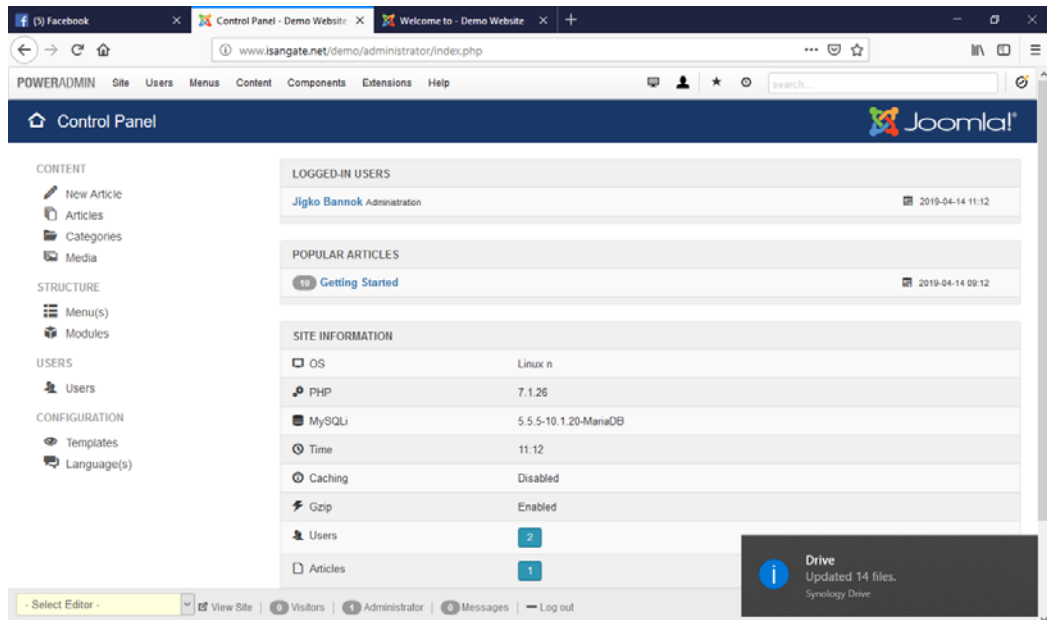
(5) Facebook
Control Panel - Demo Website
Welcome to - Demo Website
www.isangate.net/demo/administrator/index.php
POWERADMIN Site Users Menus Content Components Extensions Help
search...

Control Panel
Joomla!®

CONTENT
New Article
Articles
Categories
Media
STRUCTURE
Menu(s)
Modules
USERS
Users
CONFIGURATION
Templates
Language(s)

LOGGED-IN USERS
Jigko Bannok Administration 2019-04-14 11:12

POPULAR ARTICLES
10 Getting Started 2019-04-14 09:12

SITE INFORMATION

| | |
|---|---|
| OS | Linux n |
| PHP | 7.1.26 |
| MySQLi | 5.5.5-10.1.20-MariaDB |
| Time | 11:12 |
| Caching | Disabled |
| Gzip | Enabled |
| Users | 2 |
| Articles | 1 |

Drive
Updated 14 files.
Synology Drive

- Select Editor - View Site | 0 Visitors | 1 Administrator | 0 Messages | — Log out